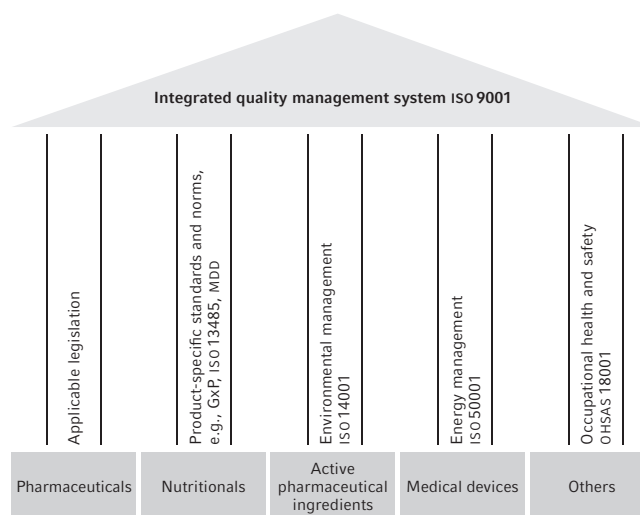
Integrated quality management system ISO 9001

Applicable legislation

Product-specific standards and norms, e.g., GxP, ISO 13485, MDD

Environmental management ISO 14001

Energy management ISO 50001

Occupational health and safety OHSAS 18001

Pharmaceuticals

Nutritionals

Active pharmaceutical ingredients

Medical devices

Others